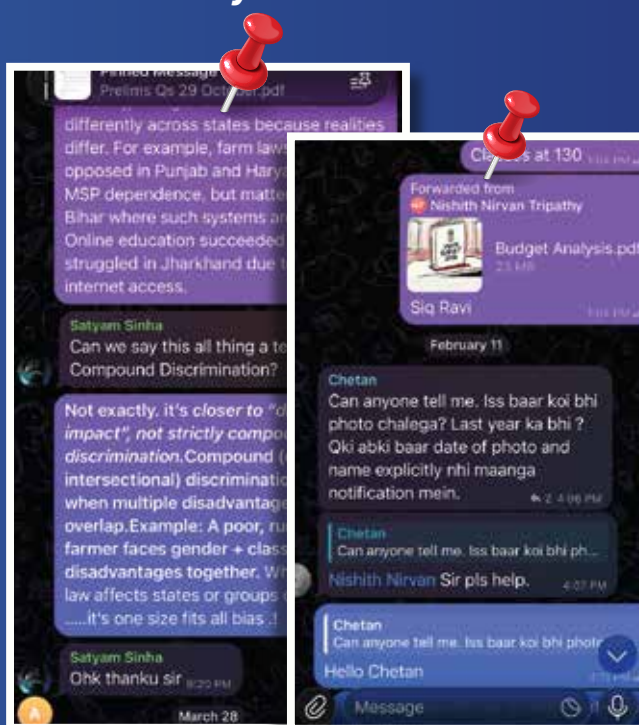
Pinned Message
Prelims Qs 29 October.pdf

differently across states because realities differ. For example, farm laws opposed in Punjab and Harya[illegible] MSP dependence, but matte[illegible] Bihar where such systems a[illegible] Online education succeeded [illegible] struggled in Jharkhand due t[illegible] internet access.

Satyam Sinha
Can we say this all thing a te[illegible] Compound Discrimination?

Not exactly. it's closer to "d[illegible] impact", not strictly compo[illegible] discrimination.Compound ([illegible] intersectional) discriminati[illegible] when multiple disadvantage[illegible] overlap.Example: A poor, ru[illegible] farmer faces gender + class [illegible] disadvantages together. W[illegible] law affects states or groups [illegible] .....it's one size fits all bias .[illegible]

Satyam Sinha
Ohk thanku sir 8:20 PM

March 28

Cl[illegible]s at 130

Forwarded from
Nishith Nirvan Tripathy
Budget Analysis.pdf
23 MB
Siq Ravi

February 11

Chetan
Can anyone tell me. Iss baar koi bhi photo chalega? Last year ka bhi ? Qki abki baar date of photo and name explicitly nhi maanga notification mein.
2 4:06 PM

Chetan
Can anyone tell me. Iss baar koi bhi ph...
Nishith Nirvan Sir pls help. 4:07 PM

Chetan
Can anyone tell me. Iss baar koi bhi photo
Hello Chetan

Message

A